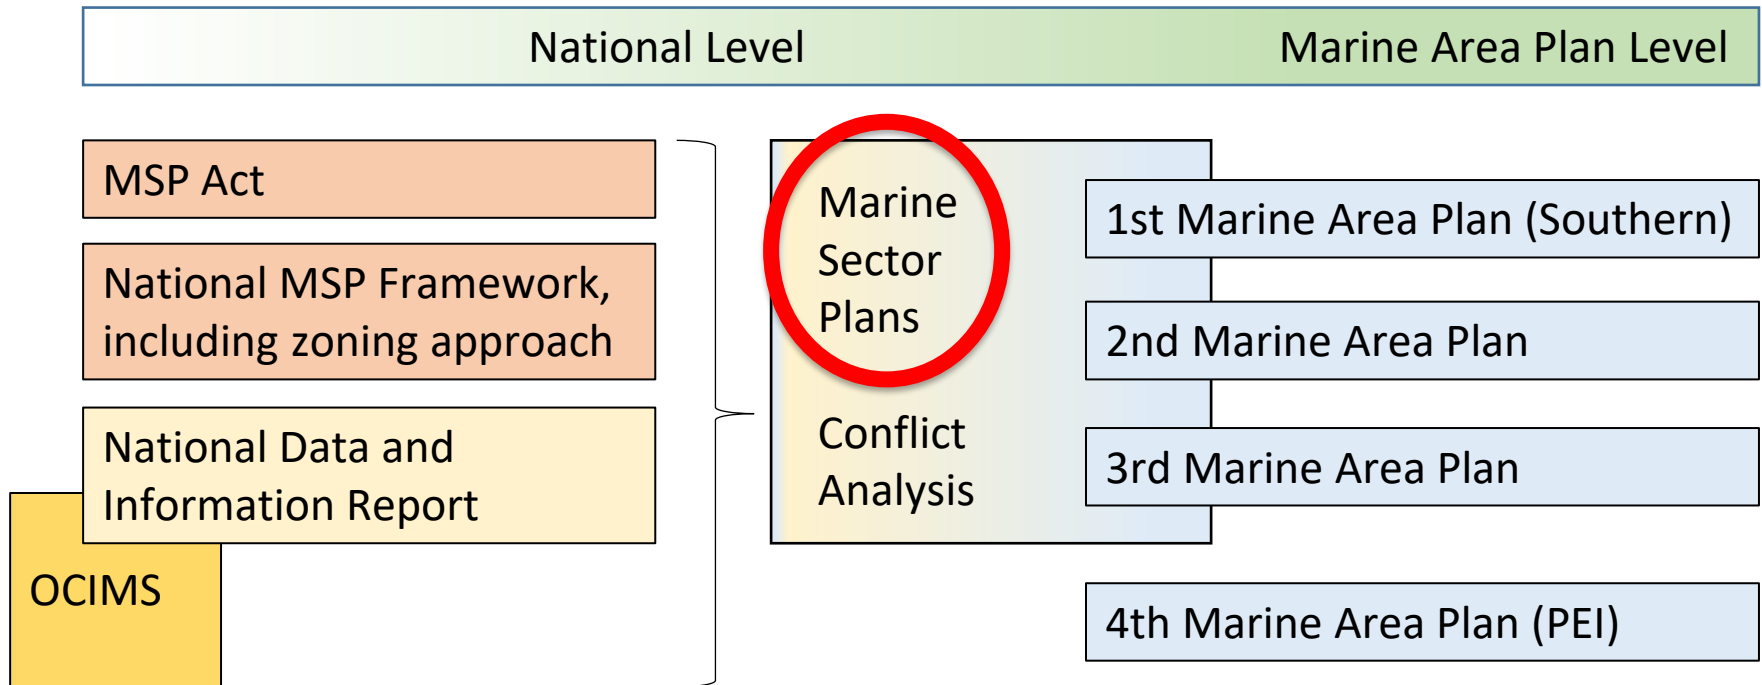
National Level

Marine Area Plan Level

MSP Act

National MSP Framework, including zoning approach

National Data and Information Report

OCIMS

Marine Sector Plans

Conflict Analysis

1st Marine Area Plan (Southern)

2nd Marine Area Plan

3rd Marine Area Plan

4th Marine Area Plan (PEI)